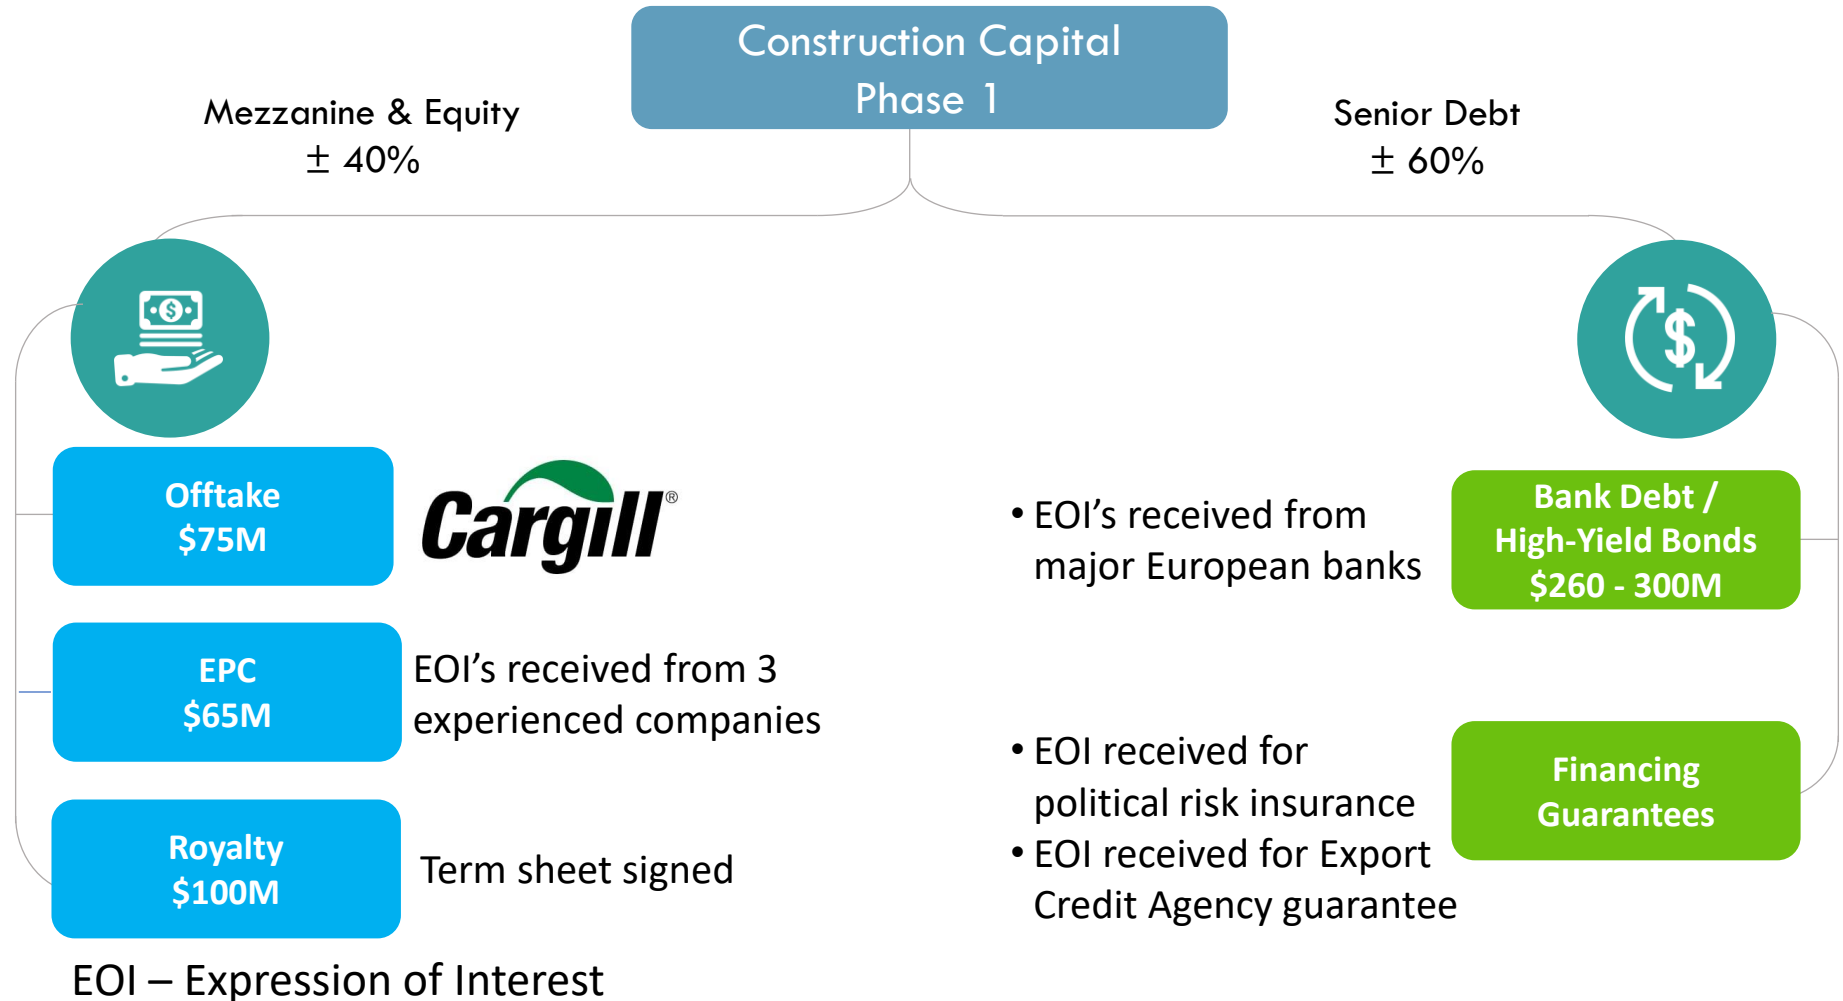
Construction Capital
Phase 1

Mezzanine & Equity
$\pm$ 40%

Senior Debt
$\pm$ 60%

Offtake
$75M

Cargill®

EPC
$65M

EOI's received from 3 experienced companies

Royalty
$100M

Term sheet signed

• EOI's received from major European banks

Bank Debt / High-Yield Bonds
$260 - 300M

• EOI received for political risk insurance
• EOI received for Export Credit Agency guarantee

Financing Guarantees

EOI – Expression of Interest